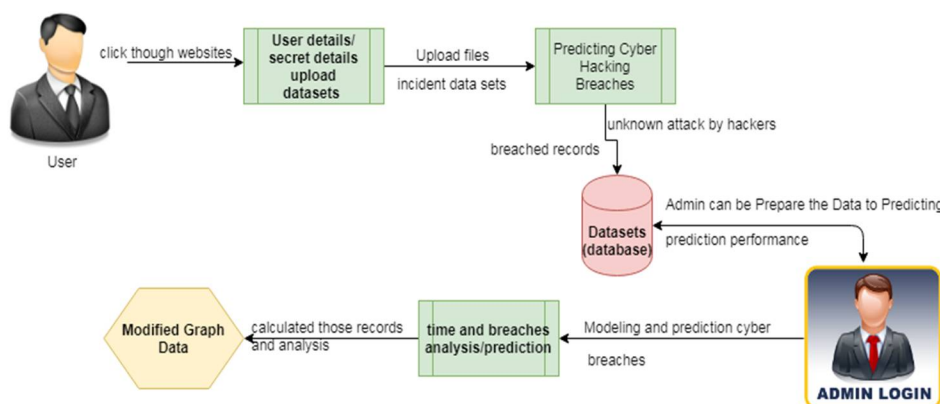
User

click though websites

User details/ secret details upload datasets

Upload files

incident data sets

Predicting Cyber Hacking Breaches

unknown attack by hackers

breached records

Datasets (database)

Admin can be Prepare the Data to Predicting

prediction performance

ADMIN LOGIN

Modeling and prediction cyber

breaches

time and breaches analysis/prediction

calculated those records and analysis

Modified Graph Data